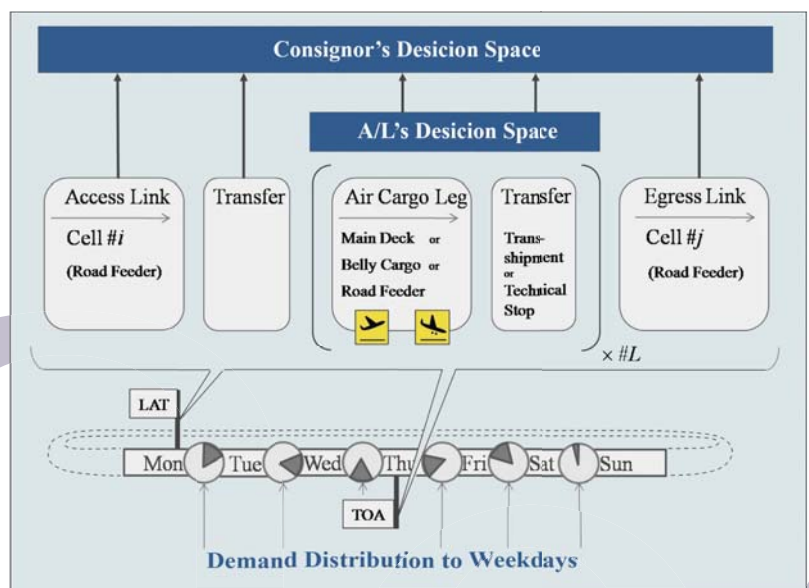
Consignor's Desicion Space

A/L's Desicion Space

Access Link

Cell #$i$

(Road Feeder)

Transfer

Air Cargo Leg

Main Deck or

Belly Cargo or

Road Feeder

Transfer

Transshipment or Technical Stop

Egress Link

Cell #$j$

(Road Feeder)

× #$L$

LAT

Mon

Tue

Wed

Thu

Fri

Sat

Sun

TOA

Demand Distribution to Weekdays